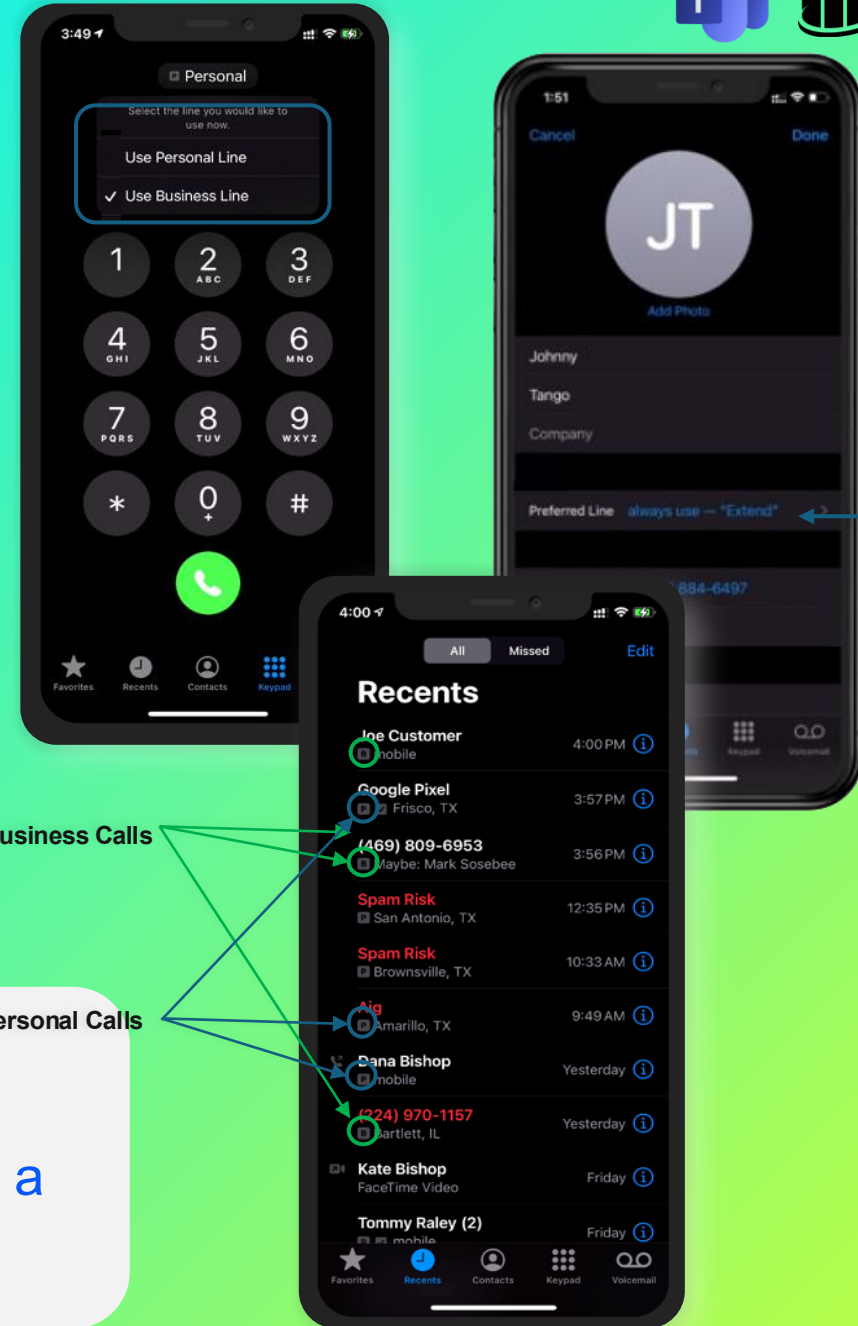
3:49

Personal

Select the line you would like to use now.

Use Personal Line

✓ Use Business Line

1

2 ABC

3 DEF

4 GHI

5 JKL

6 MNO

7 PQRS

8 TUV

9 WXYZ

*

0 +

#

Favorites Recents Contacts Keypad

1:51

Cancel

Done

JT

Add Photo

Johnny

Tango

Company

Preferred Line always use — "Extend"

884-6497

Keypad Voicemail

4:00

All Missed

Edit

Recents

Joe Customer
mobile
4:00 PM

Google Pixel
Frisco, TX
3:57 PM

(469) 809-6953
Maybe: Mark Sosebee
3:56 PM

Spam Risk
San Antonio, TX
12:35 PM

Spam Risk
Brownsville, TX
10:33 AM

Aig
Amarillo, TX
9:49 AM

Dana Bishop
mobile
Yesterday

(224) 970-1157
Bartlett, IL
Yesterday

Kate Bishop
FaceTime Video
Friday

Tommy Raley (2)
mobile
Friday

Favorites Recents Contacts Keypad Voicemail

usiness Calls

ersonal Calls

a